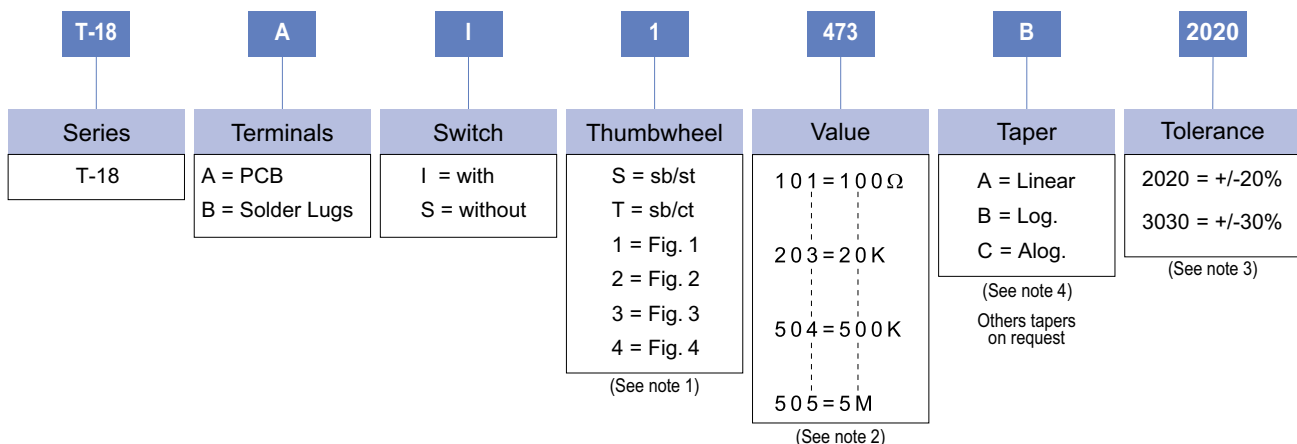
T-18

A

I

1

473

B

2020

Series

T-18

Terminals

A = PCB

B = Solder Lugs

Switch

I = with

S = without

Thumbwheel

S = sb/st

T = sb/ct

1 = Fig. 1

2 = Fig. 2

3 = Fig. 3

4 = Fig. 4

(See note 1)

Value

1 0 1 = 1 0 0 Ω

2 0 3 = 2 0 K

5 0 4 = 5 0 0 K

5 0 5 = 5 M

(See note 2)

Taper

A = Linear

B = Log.

C = Alog.

(See note 4)

Others tapers on request

Tolerance

2020 = +/-20%

3030 = +/-30%

(See note 3)